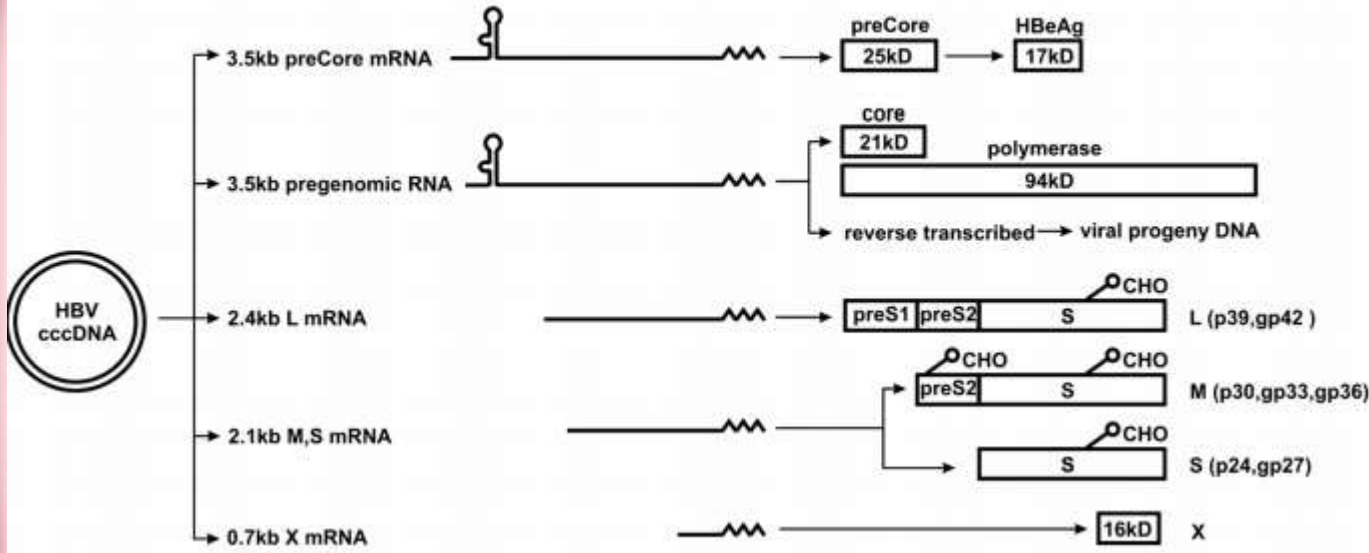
HBV cccDNA

3.5kb preCore mRNA

preCore
25kD

HBeAg
17kD

3.5kb pregenomic RNA

core
21kD

polymerase
94kD

reverse transcribed → viral progeny DNA

2.4kb L mRNA

CHO
preS1 preS2 S
L (p39,gp42 )

CHO CHO
preS2 S
M (p30,gp33,gp36)

2.1kb M,S mRNA

CHO
S
S (p24,gp27)

0.7kb X mRNA

16kD
X